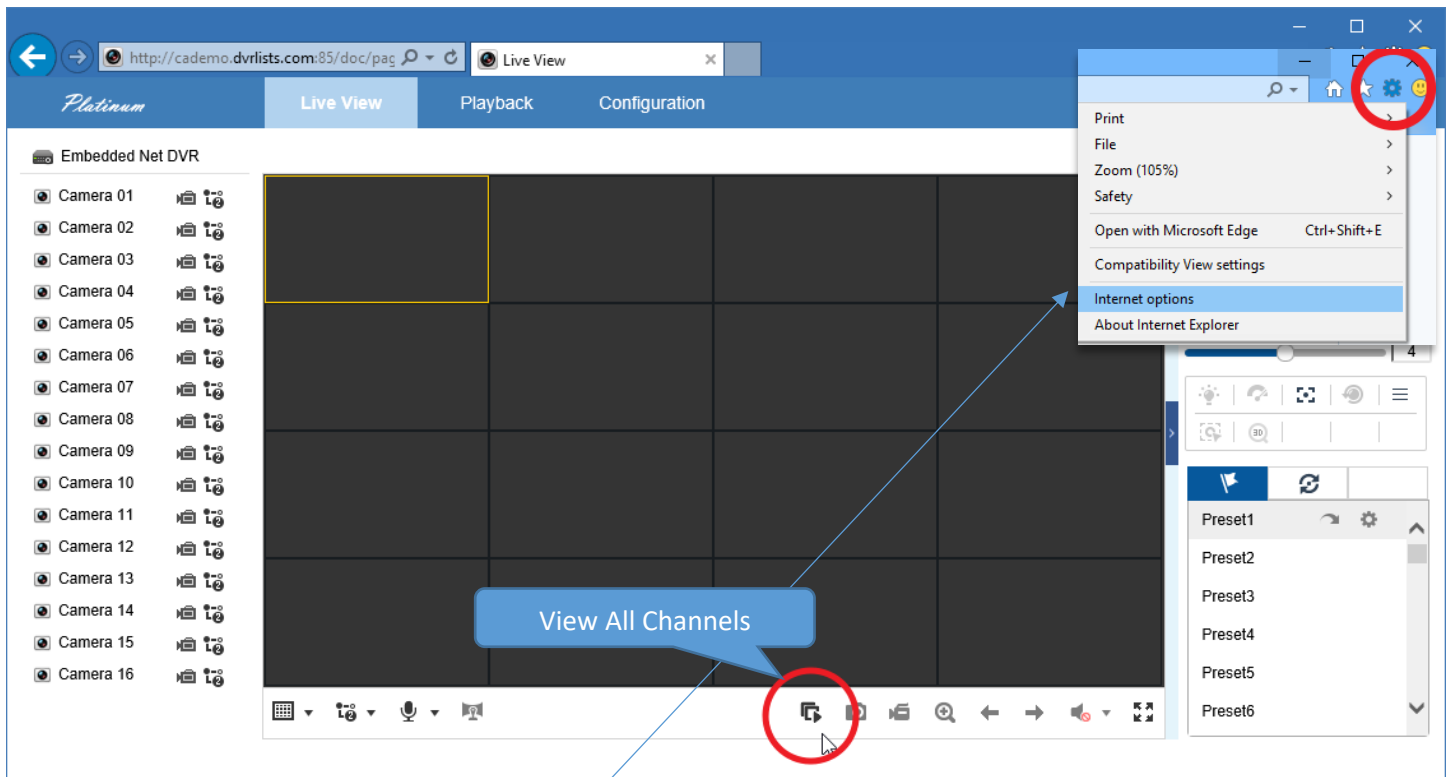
http://cademo.dvrlists.com:85/doc/pag

Live View

Platinum

Live View

Playback

Configuration

Print

File

Zoom (105%)

Safety

Open with Microsoft Edge Ctrl+Shift+E

Compatibility View settings

Internet options

About Internet Explorer

Embedded Net DVR

Camera 01

Camera 02

Camera 03

Camera 04

Camera 05

Camera 06

Camera 07

Camera 08

Camera 09

Camera 10

Camera 11

Camera 12

Camera 13

Camera 14

Camera 15

Camera 16

4

Preset1

Preset2

Preset3

Preset4

Preset5

Preset6

View All Channels